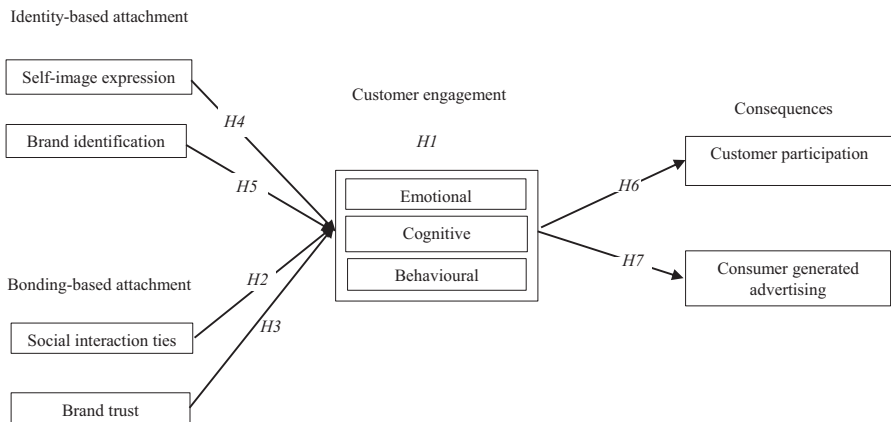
Identity-based attachment

Self-image expression

H4

Brand identification

H5

Customer engagement

H1

Emotional

Cognitive

Behavioural

Consequences

H6

Customer participation

H7

Consumer generated advertising

Bonding-based attachment

H2

H3

Social interaction ties

Brand trust